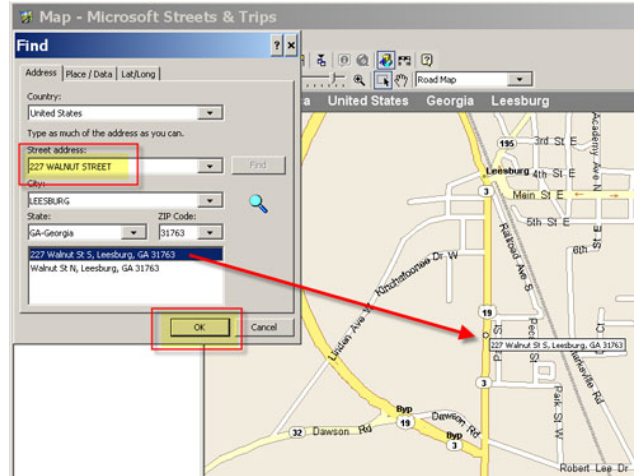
Map - Microsoft Streets & Trips

Find

? ×

Address | Place / Data | Lat/Long

Country:

United States

Type as much of the address as you can.

Street address:

227 WALNUT STREET

Find

City:

LEESBURG

State:

ZIP Code:

GA-Georgia

31763

227 Walnut St S, Leesburg, GA 31763

Walnut St N, Leesburg, GA 31763

OK

Cancel

Road Map

a United States Georgia Leesburg

195

3rd St E

Leesburg

4th St E

Academy Ave N

3

Main St E

5th St E

6th

Railroad Ave S

Kinchafoonee Dr W

Leslie Ave

19

227 Walnut St S, Leesburg, GA 31763

Pecan

Starksville Rd

3

Park St W

Byp

19

Dawson Rd

32

Dawson Rd

Byp

3

Robert Lee Dr